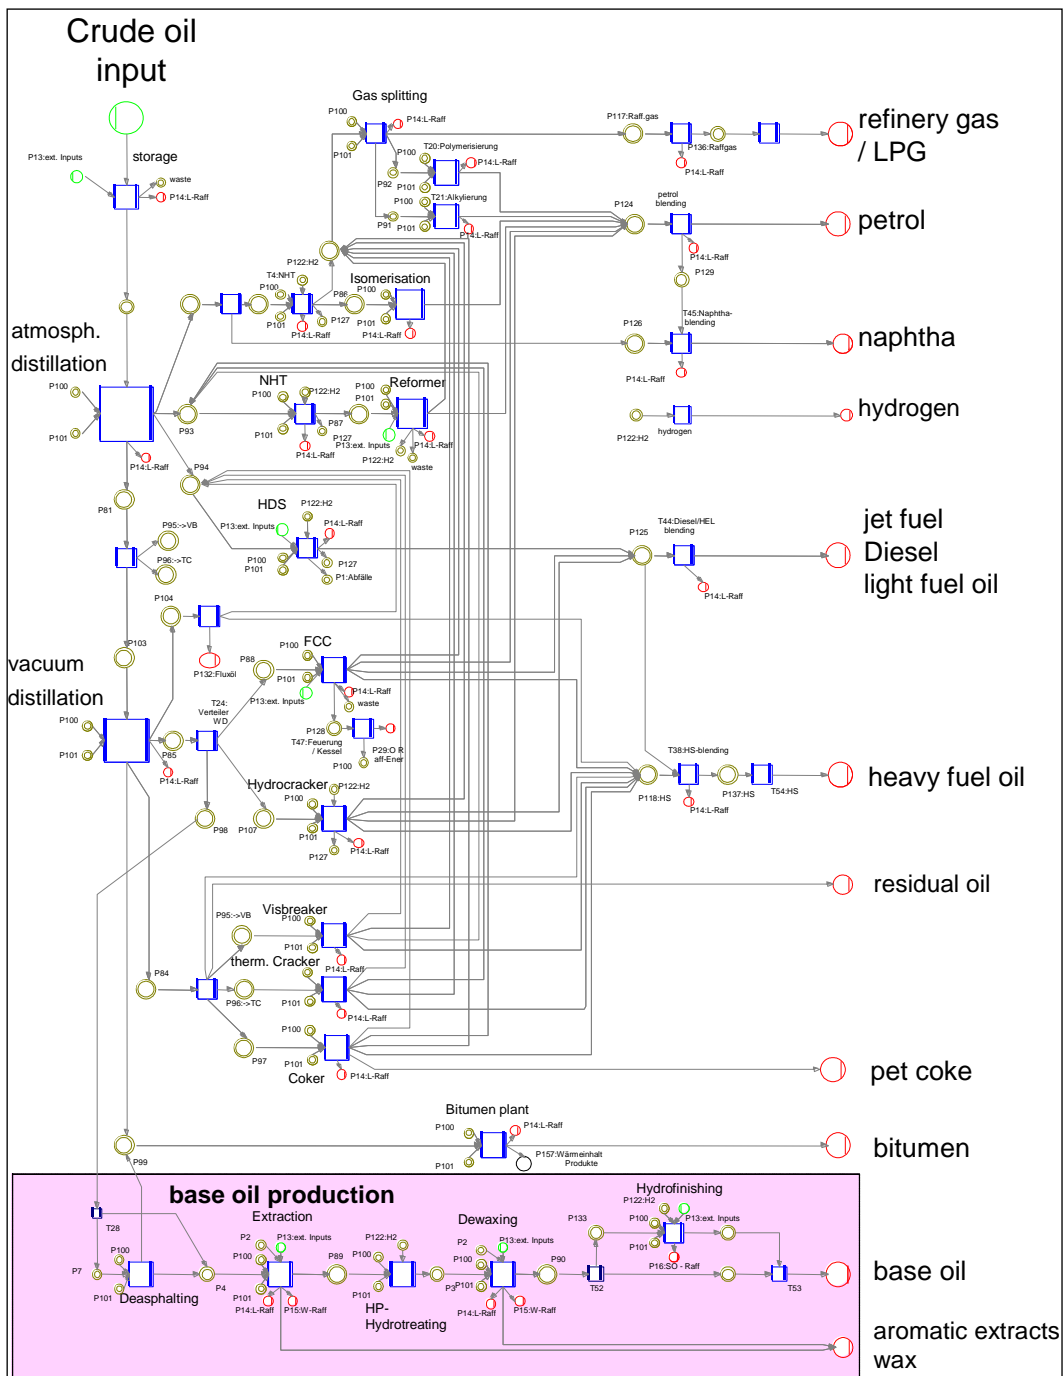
Crude oil input

storage
P13:ext. Inputs
waste
P14:L-Raff

Gas splitting
P100
P101
P14:L-Raff
P117:Raff.gas
P136:Raffgas
P14:L-Raff
refinery gas / LPG

T20:Polymerisierung
P100
P14:L-Raff
P92
P101
P100
T21:Alkylierung
P91
P101
P14:L-Raff
P124
petrol blending
P14:L-Raff
petrol
P129

P122:H2
T4:NHT
P100
P86
Isomerisation
P100
P101
P127
P101
P14:L-Raff
P14:L-Raff
T45:Naphtha-blending
P126
naphtha
P14:L-Raff

atmosph. distillation
P100
P101
NHT
P122:H2
P100
Reformer
P100
P101
P93
P87
P101
P127
P13:ext. Inputs
P14:L-Raff
P14:L-Raff
P122:H2
waste
P14:L-Raff
hydrogen
P122:H2
hydrogen

P94
P81
HDS
P122:H2
P13:ext. Inputs
P14:L-Raff
P95:->VB
P96:->TC
P100
P101
P127
P1:Abfälle
P125
T44:Diesel/HEL blending
P14:L-Raff
jet fuel
Diesel
light fuel oil

P104
P103
P132:Fluxöl
P88
P100
FCC
P101
P14:L-Raff
P13:ext. Inputs
waste
vacuum distillation
P100
P101
T24: Verteiler WD
P85
P14:L-Raff
P128
T47:Feuerung / Kessel
P29:O R aff-Ener
P100
T38:HS-blending
P118:HS
P14:L-Raff
P137:HS
T54:HS
heavy fuel oil

Hydrocracker
P122:H2
P100
P98
P107
P101
P127
P14:L-Raff

residual oil

P95:->VB
Visbreaker
P100
P101
therm. Cracker
P14:L-Raff
P84
P96:->TC
P101
P14:L-Raff
P100
P97
P101
Coker
P14:L-Raff
pet coke

Bitumen plant
P100
P14:L-Raff
P157:Wärmeinhalt Produkte
P101
P99
bitumen

base oil production
Extraction
T28
P100
P7
P101
Deasphalting
P2
P100
P13:ext. Inputs
P4
P101
P14:L-Raff
P15:W-Raff
P89
P122:H2
P100
P101
HP-Hydrotreating
Dewaxing
P2
P100
P13:ext. Inputs
P3
P101
P14:L-Raff
P15:W-Raff
P90
T52
P133
Hydrofinishing
P122:H2
P100
P13:ext. Inputs
P101
P16:SO - Raff
T53
base oil
aromatic extracts
wax